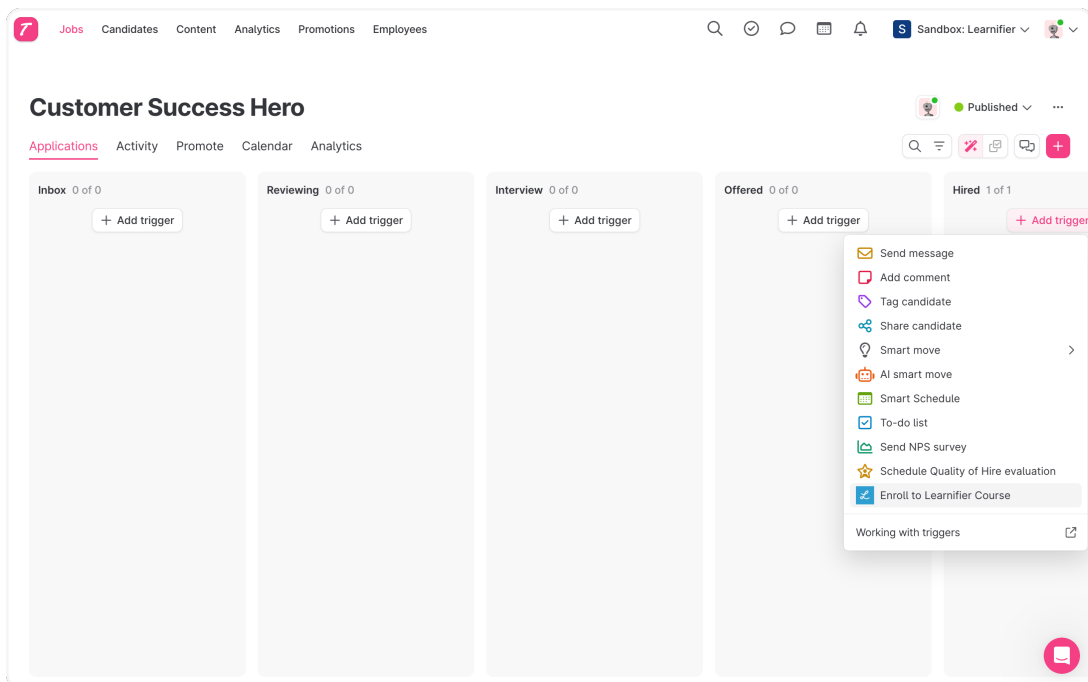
Jobs Candidates Content Analytics Promotions Employees

S Sandbox: Learnifier

Customer Success Hero

Published

Applications Activity Promote Calendar Analytics

Inbox 0 of 0
+ Add trigger

Reviewing 0 of 0
+ Add trigger

Interview 0 of 0
+ Add trigger

Offered 0 of 0
+ Add trigger

Hired 1 of 1
+ Add trigger

Send message
Add comment
Tag candidate
Share candidate
Smart move
AI smart move
Smart Schedule
To-do list
Send NPS survey
Schedule Quality of Hire evaluation
Enroll to Learnifier Course

Working with triggers